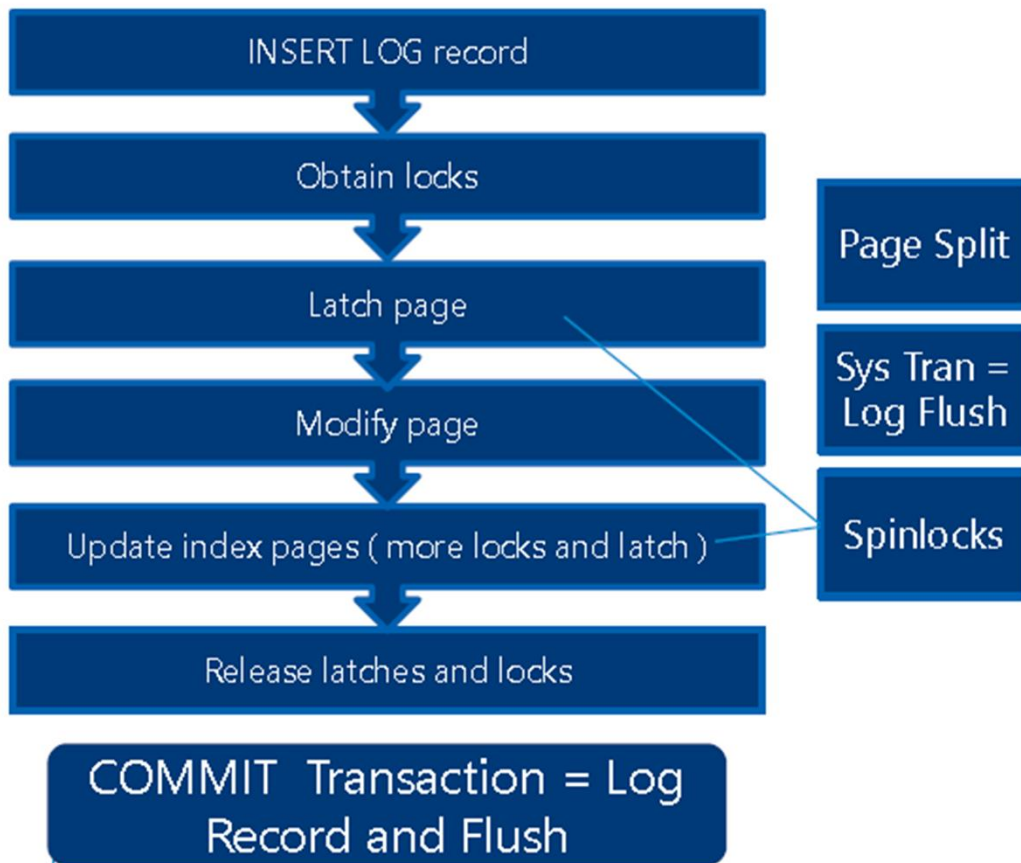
INSERT LOG record

Obtain locks

Latch page

Modify page

Update index pages ( more locks and latch )

Release latches and locks

Page Split

Sys Tran = Log Flush

Spinlocks

COMMIT Transaction = Log Record and Flush